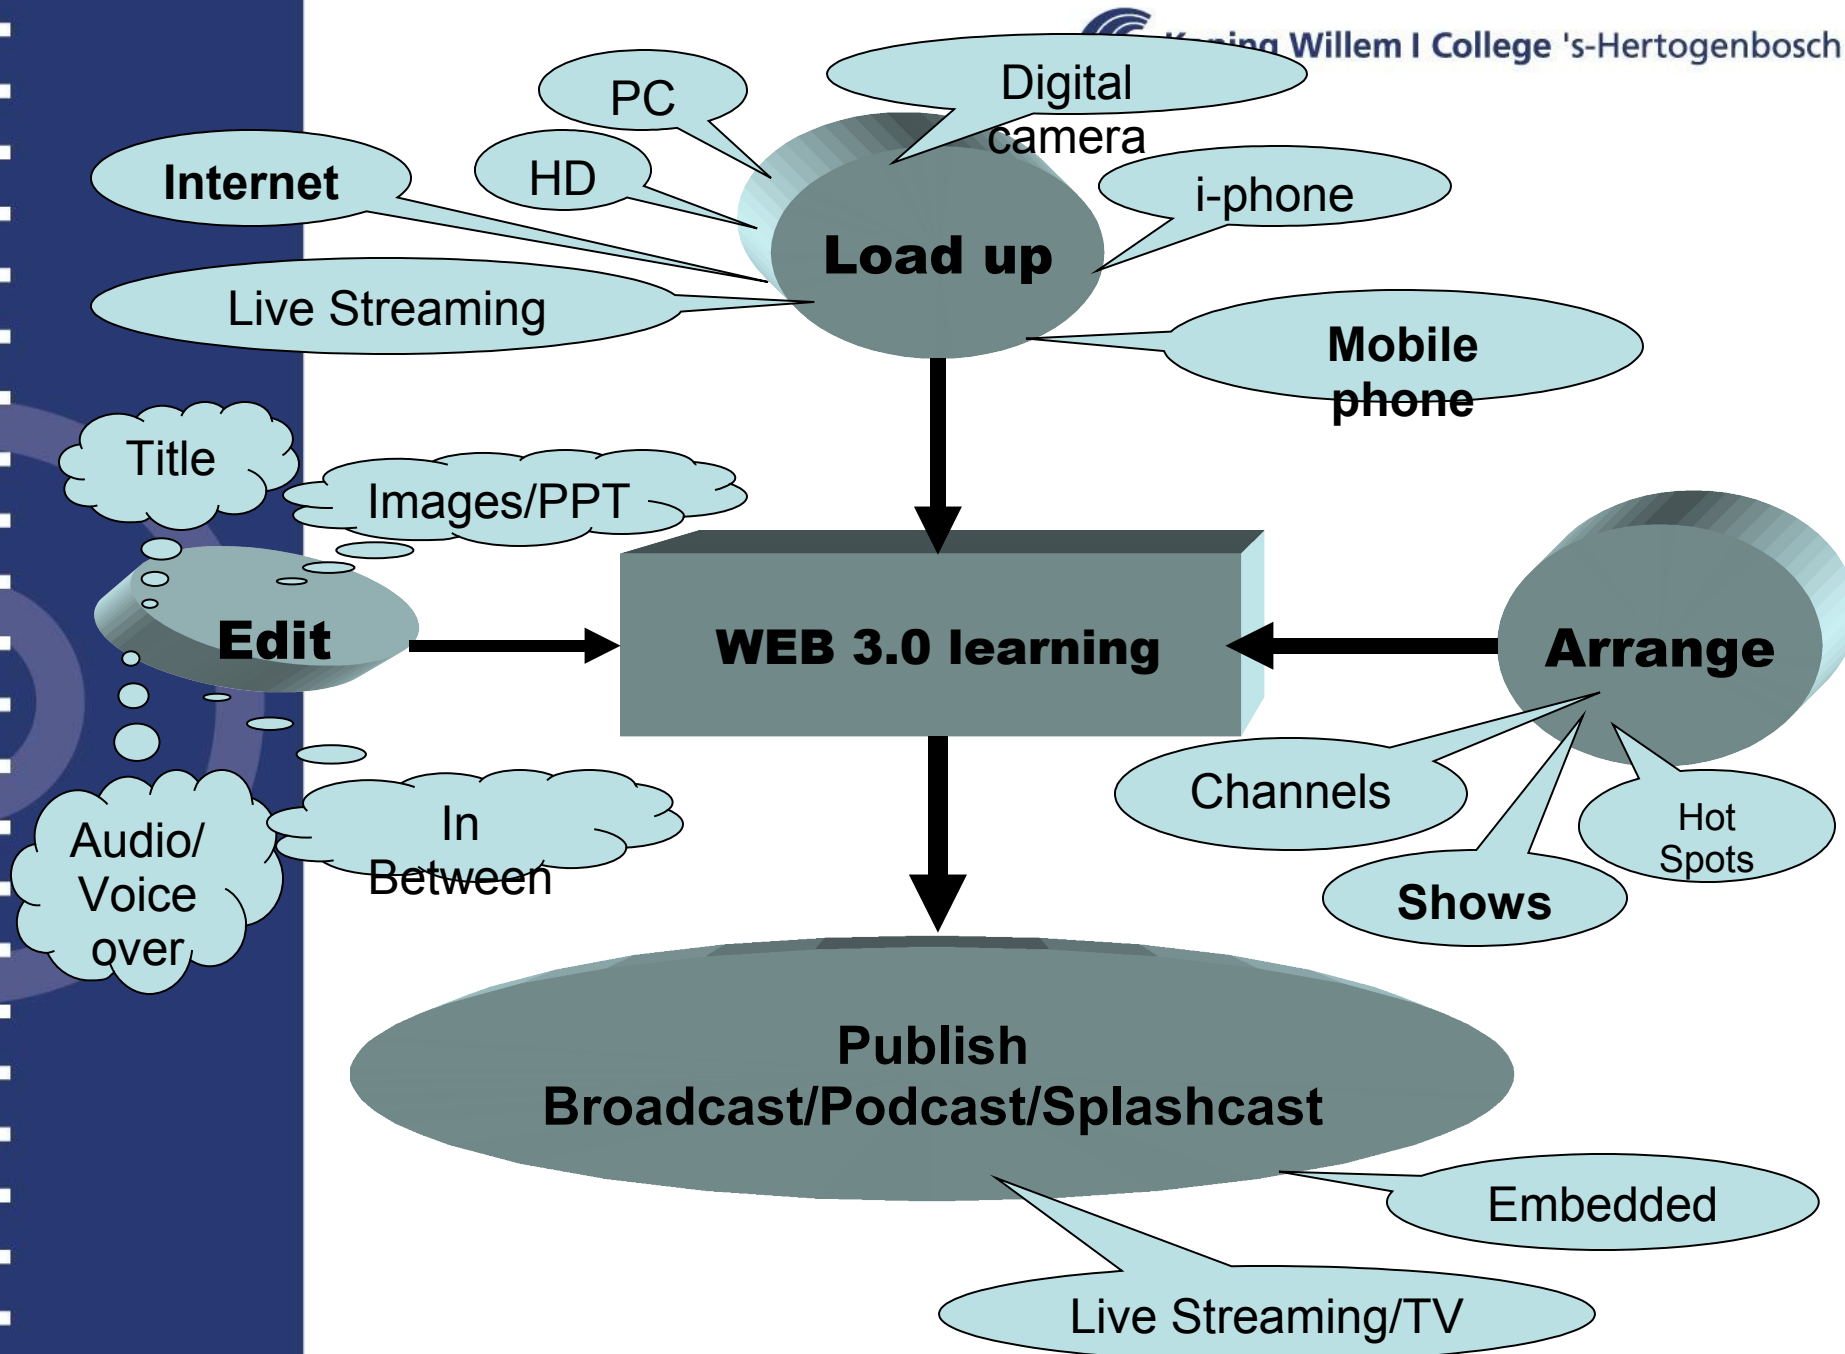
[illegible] Willem I College 's-Hertogenbosch

PC

Digital camera

Internet

HD

i-phone

Load up

Live Streaming

Mobile phone

Title

Images/PPT

Edit

WEB 3.0 learning

Arrange

Channels

Hot Spots

Shows

Audio/ Voice over

In Between

Publish Broadcast/Podcast/Splashcast

Embedded

Live Streaming/TV